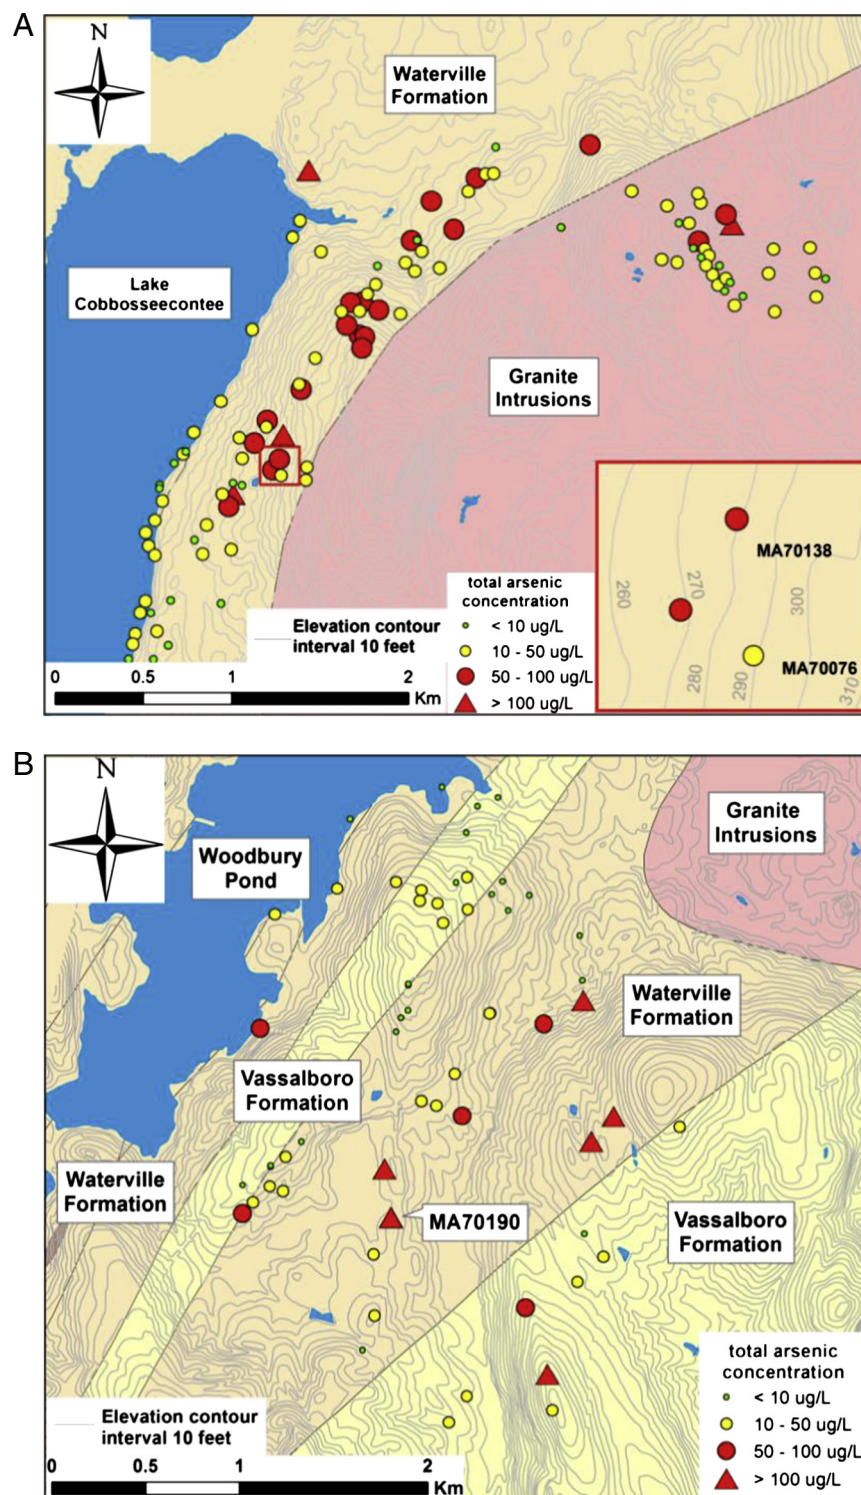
A

N

Waterville Formation

Lake Cobbosseecontee

Granite Intrusions

MA70138

260

270

300

280

290

MA70076

310

total arsenic concentration

< 10 ug/L

10 - 50 ug/L

50 - 100 ug/L

> 100 ug/L

Elevation contour interval 10 feet

0 0.5 1 2 Km

B

N

Woodbury Pond

Granite Intrusions

Waterville Formation

Vassalboro Formation

Waterville Formation

MA70190

Vassalboro Formation

total arsenic concentration

< 10 ug/L

10 - 50 ug/L

50 - 100 ug/L

> 100 ug/L

Elevation contour interval 10 feet

0 0.5 1 2 Km